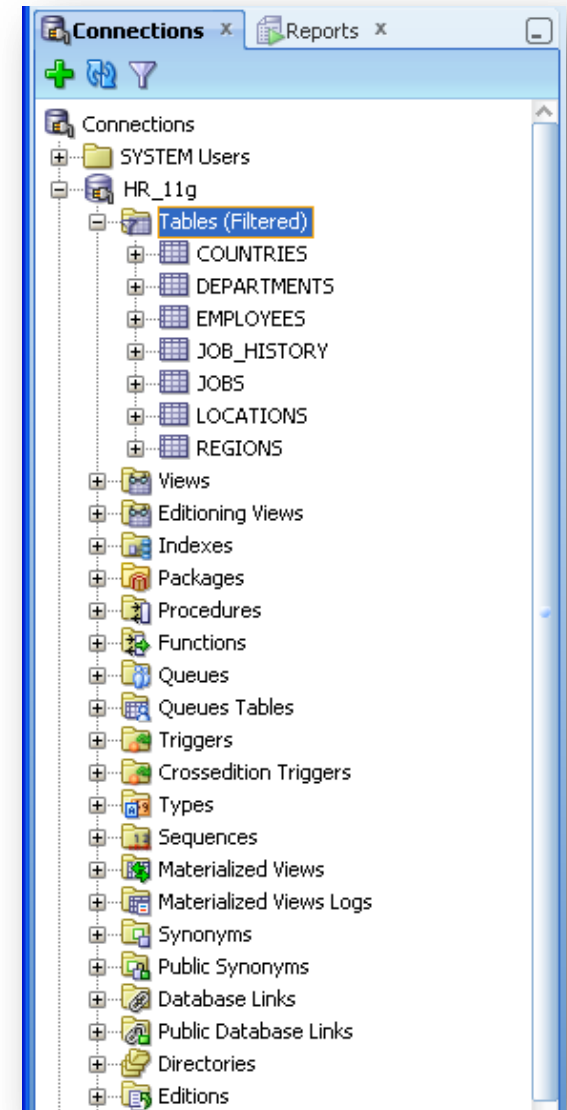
Connections x Reports x

Connections
SYSTEM Users
HR_11g
Tables (Filtered)
COUNTRIES
DEPARTMENTS
EMPLOYEES
JOB_HISTORY
JOBS
LOCATIONS
REGIONS
Views
Editioning Views
Indexes
Packages
Procedures
Functions
Queues
Queues Tables
Triggers
Crossedition Triggers
Types
Sequences
Materialized Views
Materialized Views Logs
Synonyms
Public Synonyms
Database Links
Public Database Links
Directories
Editions